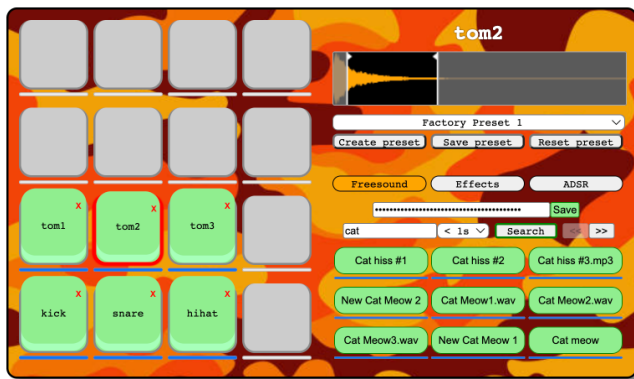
tom2

Factory Preset 1

Create preset

Save preset

Reset preset

Freesound

Effects

ADSR

••••••••••••••••••••••••••••••••••••••••

Save

cat

< 1s

Search

<<

>>

x
tom1

x
tom2

x
tom3

x
kick

x
snare

x
hihat

Cat hiss #1

Cat hiss #2

Cat hiss #3.mp3

New Cat Meow 2

Cat Meow1.wav

Cat Meow2.wav

Cat Meow3.wav

New Cat Meow 1

Cat meow